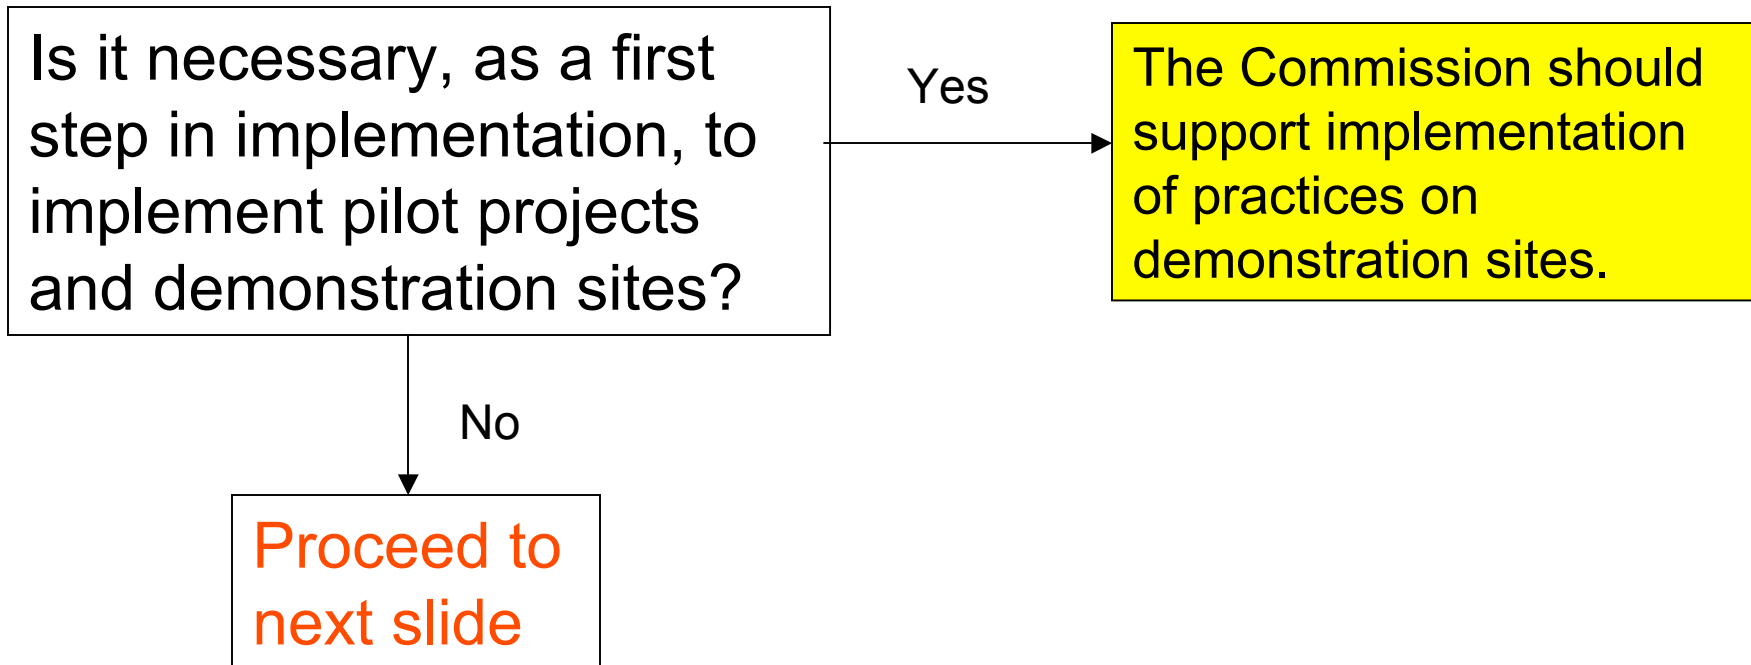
Is it necessary, as a first step in implementation, to implement pilot projects and demonstration sites?

Yes

The Commission should support implementation of practices on demonstration sites.

No

Proceed to next slide